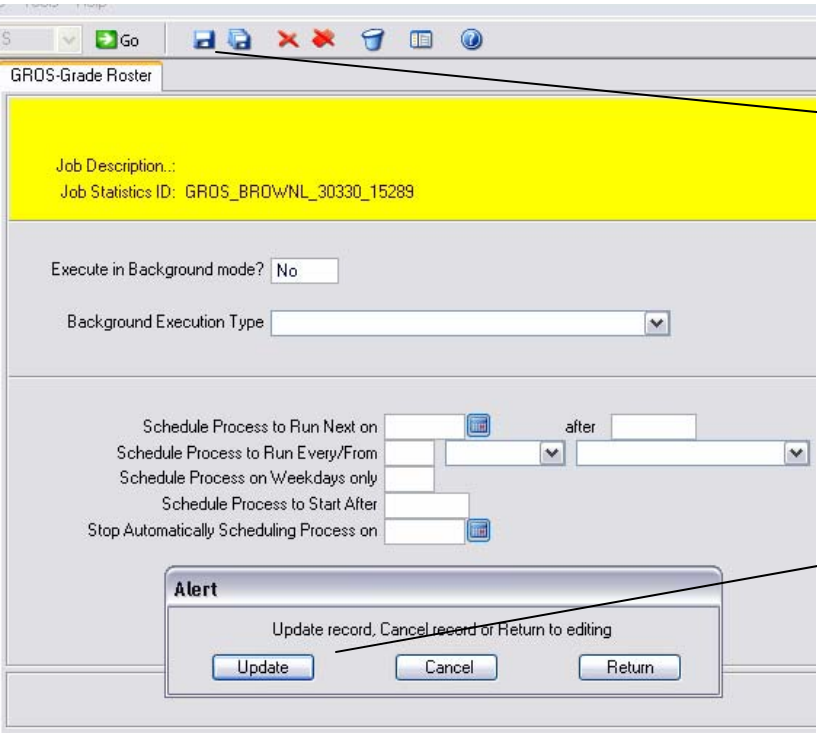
Tools Help

S Go

GROS-Grade Roster

Job Description..:
Job Statistics ID: GROS_BROWNL_30330_15289

Execute in Background mode? No

Background Execution Type

Schedule Process to Run Next on after
Schedule Process to Run Every/From
Schedule Process on Weekdays only
Schedule Process to Start After
Stop Automatically Scheduling Process on

Alert

Update record, Cancel record or Return to editing

Update Cancel Return